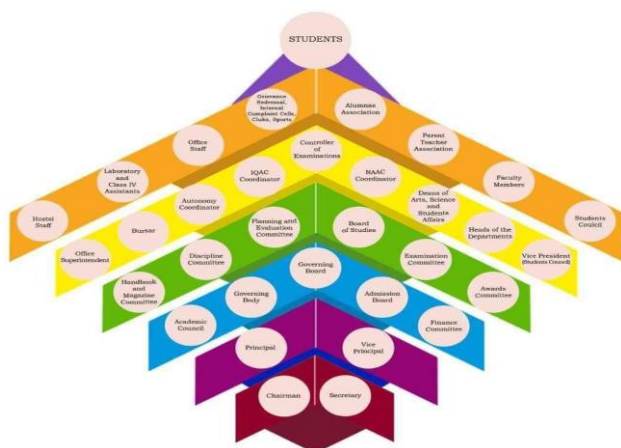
STUDENTS

Grievance Redressal, Internal Complaint Cells, Clubs, Sports

Alumnae Association

Office Staff

Controller of Examinations

Parent Teacher Association

Laboratory and Class IV Assistants

IQAC Coordinator

NAAC Coordinator

Faculty Members

Hostel Staff

Autonomy Coordinator

Deans of Arts, Science and Students Affairs

Students Coilcil

Office Superintendent

Bursar

Planning and Evaluation Committee

Board of Studies

Heads of the Departments

Vice President (Students Council)

Handbook and Magazine Committee

Discipline Committee

Examination Committee

Awards Committee

Governing Board

Governing Body

Admission Board

Academic Council

Finance Committee

Principal

Vice Principal

Chairman

Secretary